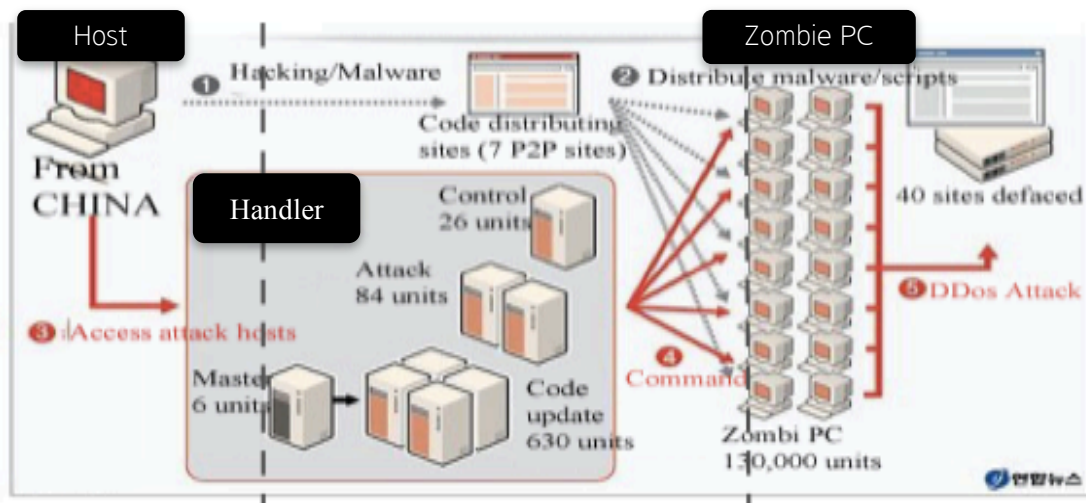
Host

Zombie PC

❶ Hacking/Malware

❷ Distribute malware/scripts

Code distributing sites (7 P2P sites)

From CHINA

Handler

Control 26 units

40 sites defaced

Attack 84 units

❸ Access attack hosts

❺ DDos Attack

❹ Command

Master 6 units

Code update 630 units

Zombi PC 130,000 units

연합뉴스